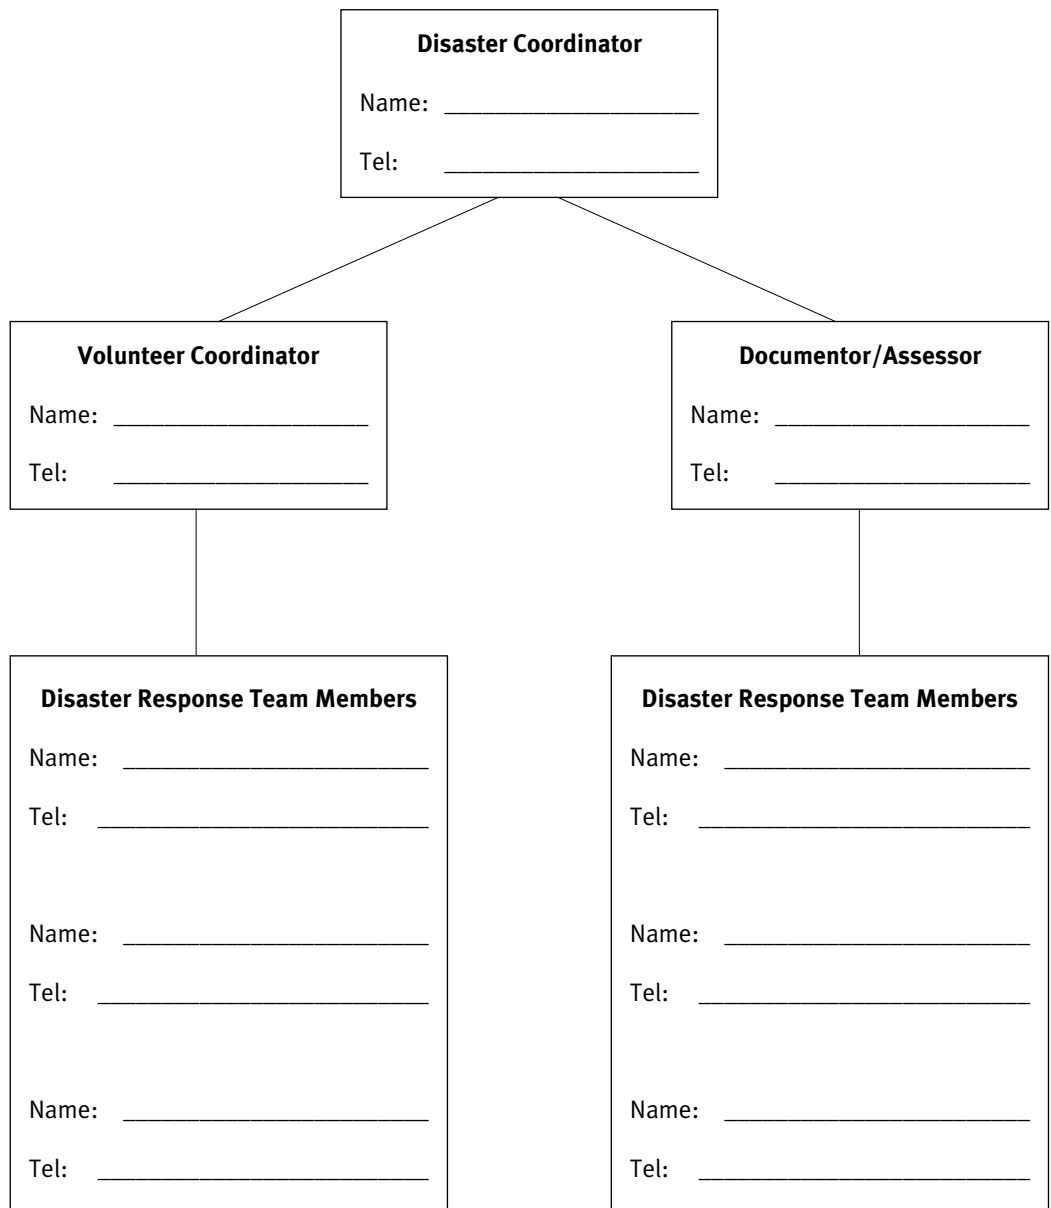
Disaster Coordinator

Name: ____________________

Tel: ____________________

Volunteer Coordinator

Name: ____________________

Tel: ____________________

Documentor/Assessor

Name: ____________________

Tel: ____________________

Disaster Response Team Members

Name: ____________________

Tel: ____________________

Name: ____________________

Tel: ____________________

Name: ____________________

Tel: ____________________

Disaster Response Team Members

Name: ____________________

Tel: ____________________

Name: ____________________

Tel: ____________________

Name: ____________________

Tel: ____________________